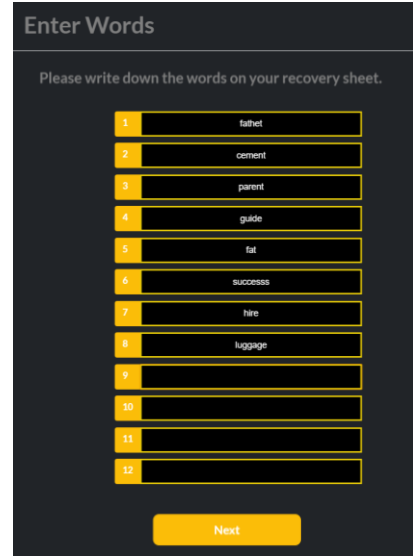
Enter Words

Please write down the words on your recovery sheet.

| | |
|---|---|
| 1 | fathet |
| 2 | cement |
| 3 | parent |
| 4 | guide |
| 5 | fat |
| 6 | successs |
| 7 | hire |
| 8 | luggage |
| 9 | |
| 10 | |
| 11 | |
| 12 | |

Next